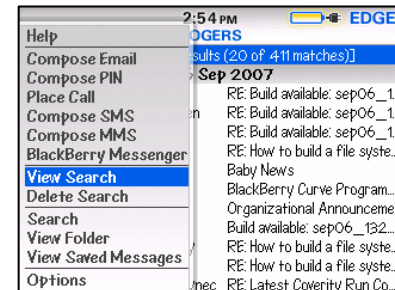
2:54 PM EDGE
Help
Compose Email
Compose PIN
Place Call
Compose SMS
Compose MMS
BlackBerry Messenger
View Search
Delete Search
Search
View Folder
View Saved Messages
Options

OGERS
sults (20 of 411 matches)]
Sep 2007
RE: Build available: sep06_1.
RE: Build available: sep06_1.
RE: Build available: sep06_1.
RE: How to build a file syste...
Baby News
BlackBerry Curve Program...
Organizational Announceme
Build available: sep06_132...
RE: How to build a file syste...
RE: How to build a file syste...
RE: Latest Coverity Run Co...